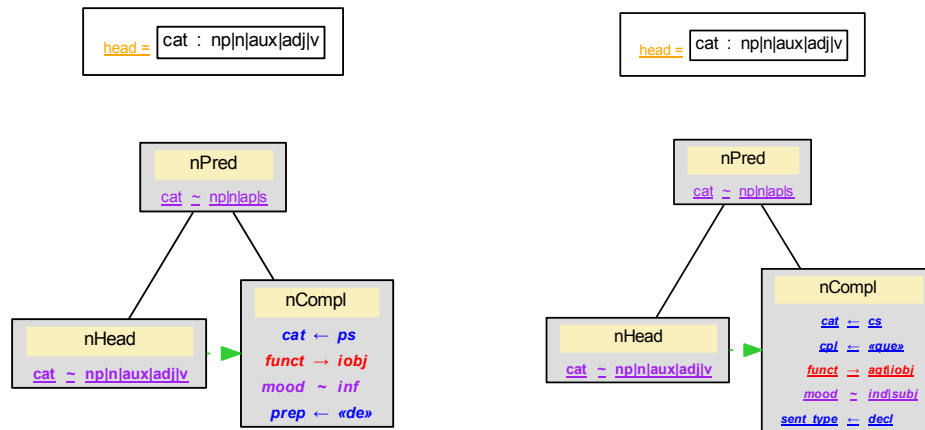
head = cat : np|n|aux|adj|v

nPred
cat ~ np|n|ap|s

nHead
cat ~ np|n|aux|adj|v

nCompl
cat ← ps
funct → iobj
mood ~ inf
prep ← «de»

head = cat : np|n|aux|adj|v

nPred
cat ~ np|n|ap|s

nHead
cat ~ np|n|aux|adj|v

nCompl
cat ← cs
cpl ← «que»
funct → agt|iobj
mood ~ ind|subj
sent_type ← decl